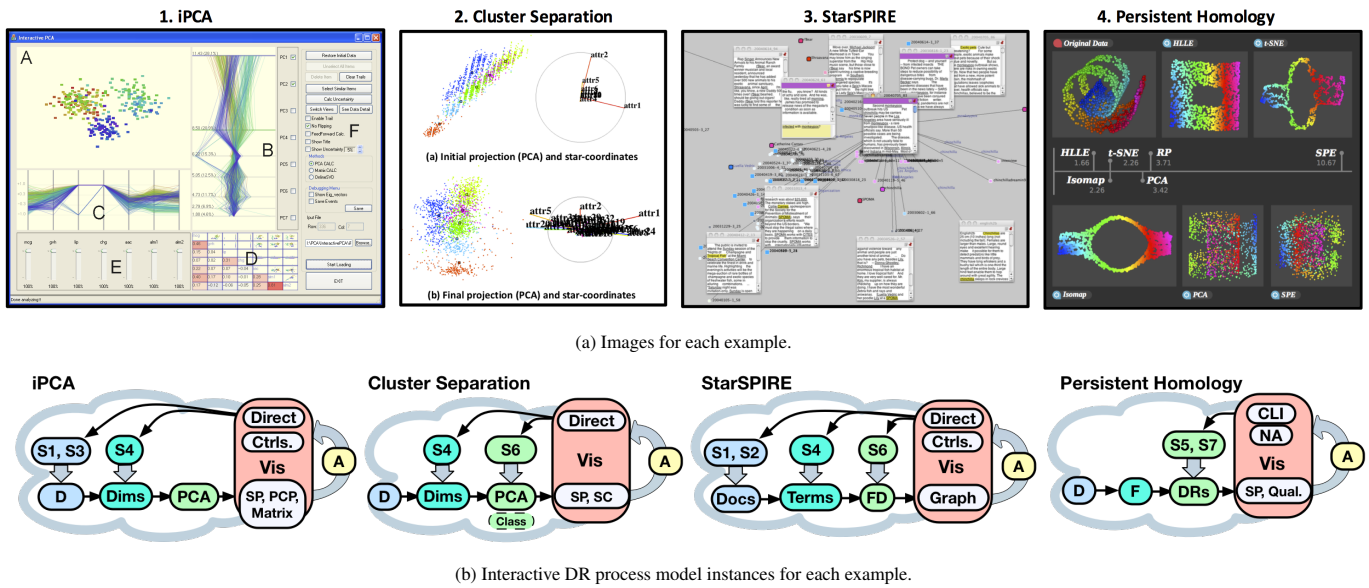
1. iPCA

2. Cluster Separation

3. StarSPIRE

4. Persistent Homology

Interactive PCA

A

B

C

D

E

F

Restore Initial Data

Clear Trails

Select Similar Items

Calc Uncertainty

Switch Views

Save Data Detail

Enable Trail

No Flipping

FeedForward Calc

Show Title

Show Uncertainty

Method

PCA CALC

Matrix CALC

OnlineSVD

Debugging Menu

Show Eig_vectors

Save Events

Save

Start Loading

EXIT

Done analyzing !!

attr2

attr5

attr1

(a) Initial projection (PCA) and star-coordinates

attr2

attr5

attr1

(b) Final projection (PCA) and star-coordinates

Original Data

HLLE

t-SNE

HLLE 1.66

t-SNE 2.26

RP 3.71

SPE 10.67

Isomap 2.26

PCA 3.42

Isomap

PCA

SPE

(a) Images for each example.

iPCA

Direct

Ctrls.

Vis

S1, S3

S4

A

D

Dims

PCA

SP, PCP, Matrix

Cluster Separation

Direct

S4

S6

Vis

A

D

Dims

PCA

SP, SC

Class

StarSPIRE

Direct

Ctrls.

Vis

S1, S2

S4

S6

A

Docs

Terms

FD

Graph

Persistent Homology

CLI

NA

Vis

S5, S7

A

D

F

DRs

SP, Qual.

(b) Interactive DR process model instances for each example.